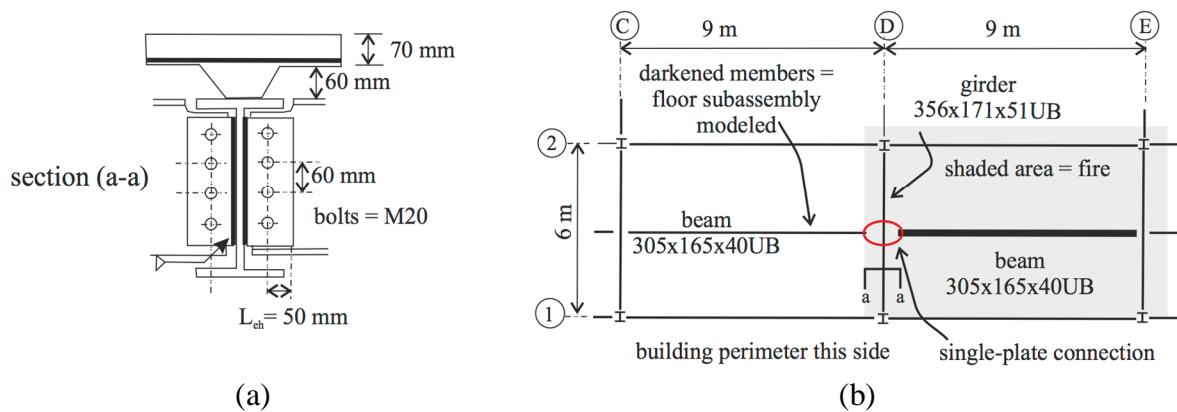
70 mm
60 mm
section (a-a)
60 mm
bolts = M20
$L_{eh}$= 50 mm
(a)

C
D
E
9 m
9 m
darkened members = floor subassembly modeled
girder 356x171x51UB
2
shaded area = fire
6 m
beam 305x165x40UB
beam 305x165x40UB
a
a
1
building perimeter this side
single-plate connection
(b)